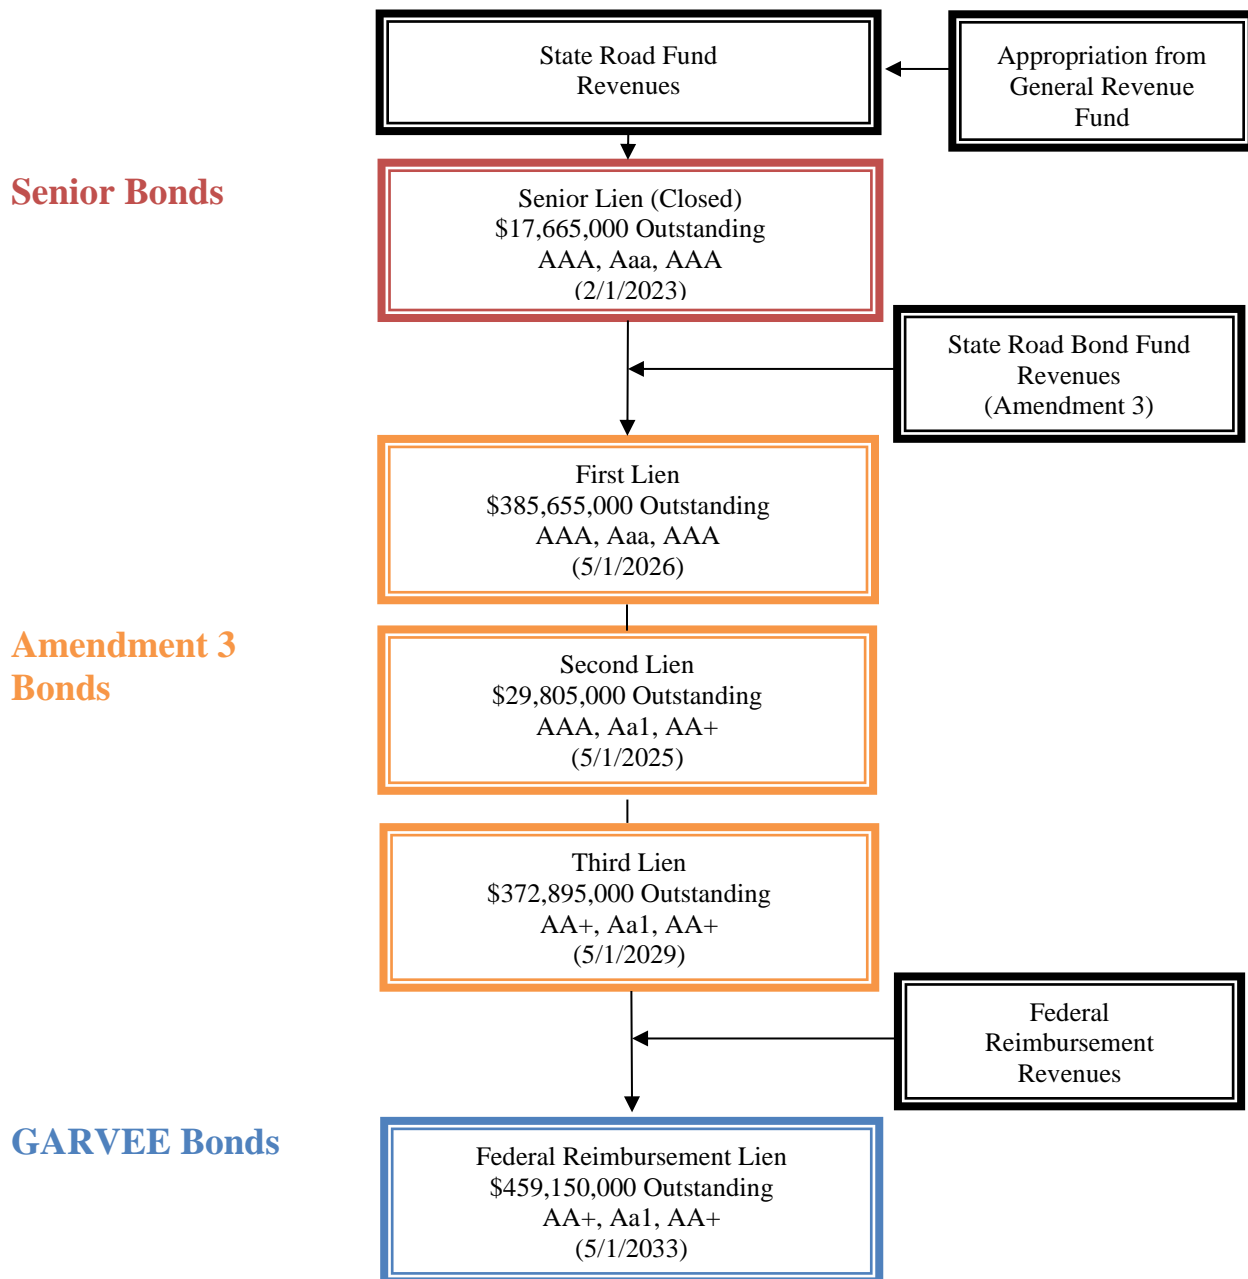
State Road Fund Revenues

Appropriation from General Revenue Fund

Senior Bonds

Senior Lien (Closed)
$17,665,000 Outstanding
AAA, Aaa, AAA
(2/1/2023)

State Road Bond Fund Revenues (Amendment 3)

First Lien
$385,655,000 Outstanding
AAA, Aaa, AAA
(5/1/2026)

Amendment 3 Bonds

Second Lien
$29,805,000 Outstanding
AAA, Aa1, AA+
(5/1/2025)

Third Lien
$372,895,000 Outstanding
AA+, Aa1, AA+
(5/1/2029)

Federal Reimbursement Revenues

GARVEE Bonds

Federal Reimbursement Lien
$459,150,000 Outstanding
AA+, Aa1, AA+
(5/1/2033)